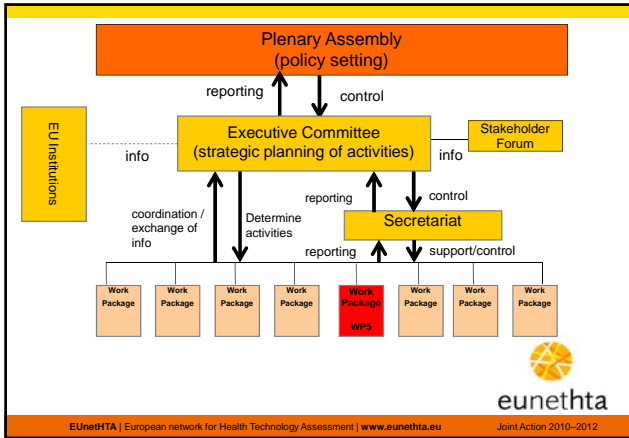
Plenary Assembly
(policy setting)

reporting

control

EU Institutions

info

Executive Committee
(strategic planning of activities)

info

Stakeholder Forum

reporting

control

coordination / exchange of info

Determine activities

Secretariat

reporting

support/control

Work Package

Work Package

Work Package

Work Package

Work Package
WP5

Work Package

Work Package

Work Package

eunethta

EUnetHTA | European network for Health Technology Assessment | www.eunethta.eu

Joint Action 2010–2012